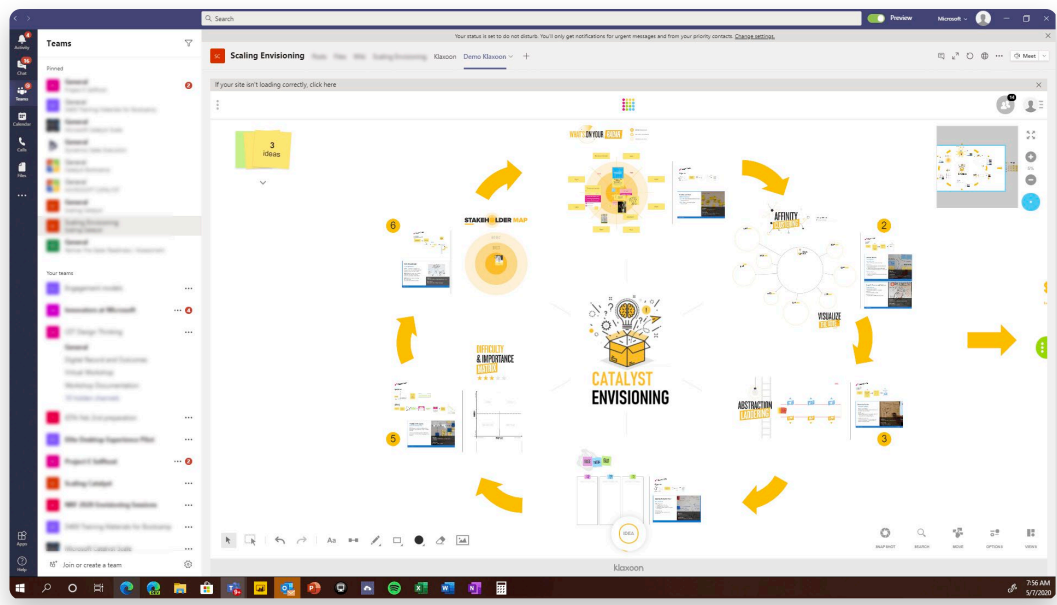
Search

Preview

Microsoft

Your status is set to do not disturb. You'll only get notifications for urgent messages and from your priority contacts. Change settings.

Activity

Chat

Teams

Calendar

Calls

Files

...

Apps

Help

Teams

Pinned

General

Scaling Envisioning

Your teams

Join or create a team

SC Scaling Envisioning Klaxoon Demo Klaxoon +

Meet

If your site isn't loading correctly, click here

3 ideas

WHAT'S ON YOUR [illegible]

STAKEHOLDER MAP

AFFINITY

VISUALIZE

DIFFICULTY & IMPORTANCE

CATALYST ENVISIONING

ABSTRACTION LADDERING

6

2

5

3

IDEA

klaxoon

7:56 AM
5/7/2020